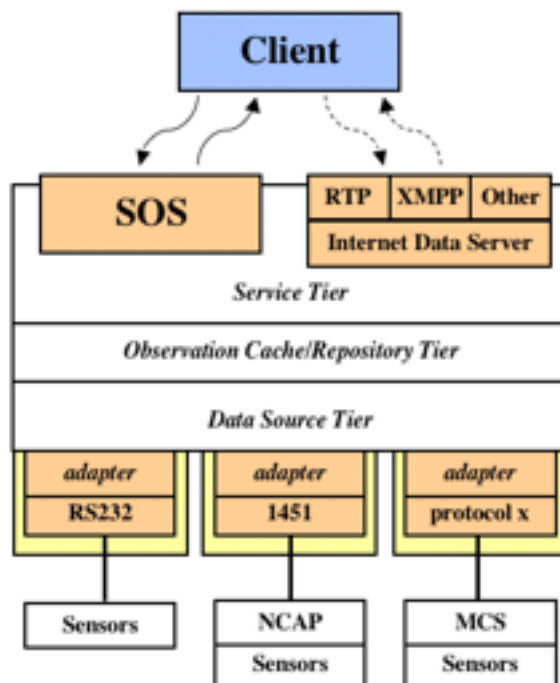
Client

SOS

RTP | XMPP | Other

Internet Data Server

Service Tier

Observation Cache/Repository Tier

Data Source Tier

adapter
RS232

adapter
1451

adapter
protocol x

Sensors

NCAP
Sensors

MCS
Sensors